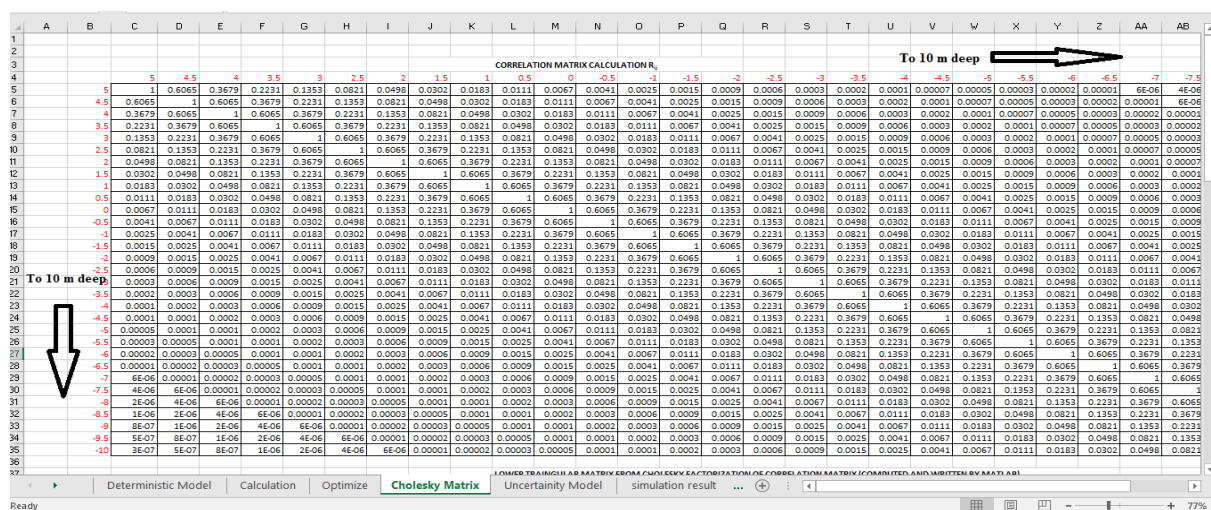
| | A | B | C | D | E | F | G | H | I | J | K | L | M | N | O | P | Q | R | S | T | U | V | W | X | Y | Z | AA | AB |
|---|---|---|---|---|---|---|---|---|---|---|---|---|---|---|---|---|---|---|---|---|---|---|---|---|---|---|---|---|
| 1 | | | | | | | | | | | | | | | | | | | | | | | | | | | | |
| 2 | | | | | | | | | | | | | | | | | | | | | | | | | | | | |
| 3 | | | | | | | | | | | | | CORRELATION MATRIX CALCULATION $R_{ij}$ | | | | | | | | | | To 10 m deep | | | | | |
| 4 | | | 5 | 4.5 | 4 | 3.5 | 3 | 2.5 | 2 | 1.5 | 1 | 0.5 | 0 | -0.5 | -1 | -1.5 | -2 | -2.5 | -3 | -3.5 | -4 | -4.5 | -5 | -5.5 | -6 | -6.5 | -7 | -7.5 |
| 5 | | 5 | 1 | 0.6065 | 0.3679 | 0.2231 | 0.1353 | 0.0821 | 0.0498 | 0.0302 | 0.0183 | 0.0111 | 0.0067 | 0.0041 | 0.0025 | 0.0015 | 0.0009 | 0.0006 | 0.0003 | 0.0002 | 0.0001 | 0.00007 | 0.00005 | 0.00003 | 0.00002 | 0.00001 | 6E-06 | 4E-06 |
| 6 | | 4.5 | 0.6065 | 1 | 0.6065 | 0.3679 | 0.2231 | 0.1353 | 0.0821 | 0.0498 | 0.0302 | 0.0183 | 0.0111 | 0.0067 | 0.0041 | 0.0025 | 0.0015 | 0.0009 | 0.0006 | 0.0003 | 0.0002 | 0.0001 | 0.00007 | 0.00005 | 0.00003 | 0.00002 | 0.00001 | 6E-06 |
| 7 | | 4 | 0.3679 | 0.6065 | 1 | 0.6065 | 0.3679 | 0.2231 | 0.1353 | 0.0821 | 0.0498 | 0.0302 | 0.0183 | 0.0111 | 0.0067 | 0.0041 | 0.0025 | 0.0015 | 0.0009 | 0.0006 | 0.0003 | 0.0002 | 0.0001 | 0.00007 | 0.00005 | 0.00003 | 0.00002 | 0.00001 |
| 8 | | 3.5 | 0.2231 | 0.3679 | 0.6065 | 1 | 0.6065 | 0.3679 | 0.2231 | 0.1353 | 0.0821 | 0.0498 | 0.0302 | 0.0183 | 0.0111 | 0.0067 | 0.0041 | 0.0025 | 0.0015 | 0.0009 | 0.0006 | 0.0003 | 0.0002 | 0.0001 | 0.00007 | 0.00005 | 0.00003 | 0.00002 |
| 9 | | 3 | 0.1353 | 0.2231 | 0.3679 | 0.6065 | 1 | 0.6065 | 0.3679 | 0.2231 | 0.1353 | 0.0821 | 0.0498 | 0.0302 | 0.0183 | 0.0111 | 0.0067 | 0.0041 | 0.0025 | 0.0015 | 0.0009 | 0.0006 | 0.0003 | 0.0002 | 0.0001 | 0.00007 | 0.00005 | 0.00003 |
| 10 | | 2.5 | 0.0821 | 0.1353 | 0.2231 | 0.3679 | 0.6065 | 1 | 0.6065 | 0.3679 | 0.2231 | 0.1353 | 0.0821 | 0.0498 | 0.0302 | 0.0183 | 0.0111 | 0.0067 | 0.0041 | 0.0025 | 0.0015 | 0.0009 | 0.0006 | 0.0003 | 0.0002 | 0.0001 | 0.00007 | 0.00005 |
| 11 | | 2 | 0.0498 | 0.0821 | 0.1353 | 0.2231 | 0.3679 | 0.6065 | 1 | 0.6065 | 0.3679 | 0.2231 | 0.1353 | 0.0821 | 0.0498 | 0.0302 | 0.0183 | 0.0111 | 0.0067 | 0.0041 | 0.0025 | 0.0015 | 0.0009 | 0.0006 | 0.0003 | 0.0002 | 0.0001 | 0.00007 |
| 12 | | 1.5 | 0.0302 | 0.0498 | 0.0821 | 0.1353 | 0.2231 | 0.3679 | 0.6065 | 1 | 0.6065 | 0.3679 | 0.2231 | 0.1353 | 0.0821 | 0.0498 | 0.0302 | 0.0183 | 0.0111 | 0.0067 | 0.0041 | 0.0025 | 0.0015 | 0.0009 | 0.0006 | 0.0003 | 0.0002 | 0.0001 |
| 13 | | 1 | 0.0183 | 0.0302 | 0.0498 | 0.0821 | 0.1353 | 0.2231 | 0.3679 | 0.6065 | 1 | 0.6065 | 0.3679 | 0.2231 | 0.1353 | 0.0821 | 0.0498 | 0.0302 | 0.0183 | 0.0111 | 0.0067 | 0.0041 | 0.0025 | 0.0015 | 0.0009 | 0.0006 | 0.0003 | 0.0002 |
| 14 | | 0.5 | 0.0111 | 0.0183 | 0.0302 | 0.0498 | 0.0821 | 0.1353 | 0.2231 | 0.3679 | 0.6065 | 1 | 0.6065 | 0.3679 | 0.2231 | 0.1353 | 0.0821 | 0.0498 | 0.0302 | 0.0183 | 0.0111 | 0.0067 | 0.0041 | 0.0025 | 0.0015 | 0.0009 | 0.0006 | 0.0003 |
| 15 | | 0 | 0.0067 | 0.0111 | 0.0183 | 0.0302 | 0.0498 | 0.0821 | 0.1353 | 0.2231 | 0.3679 | 0.6065 | 1 | 0.6065 | 0.3679 | 0.2231 | 0.1353 | 0.0821 | 0.0498 | 0.0302 | 0.0183 | 0.0111 | 0.0067 | 0.0041 | 0.0025 | 0.0015 | 0.0009 | 0.0006 |
| 16 | | -0.5 | 0.0041 | 0.0067 | 0.0111 | 0.0183 | 0.0302 | 0.0498 | 0.0821 | 0.1353 | 0.2231 | 0.3679 | 0.6065 | 1 | 0.6065 | 0.3679 | 0.2231 | 0.1353 | 0.0821 | 0.0498 | 0.0302 | 0.0183 | 0.0111 | 0.0067 | 0.0041 | 0.0025 | 0.0015 | 0.0009 |
| 17 | | -1 | 0.0025 | 0.0041 | 0.0067 | 0.0111 | 0.0183 | 0.0302 | 0.0498 | 0.0821 | 0.1353 | 0.2231 | 0.3679 | 0.6065 | 1 | 0.6065 | 0.3679 | 0.2231 | 0.1353 | 0.0821 | 0.0498 | 0.0302 | 0.0183 | 0.0111 | 0.0067 | 0.0041 | 0.0025 | 0.0015 |
| 18 | | -1.5 | 0.0015 | 0.0025 | 0.0041 | 0.0067 | 0.0111 | 0.0183 | 0.0302 | 0.0498 | 0.0821 | 0.1353 | 0.2231 | 0.3679 | 0.6065 | 1 | 0.6065 | 0.3679 | 0.2231 | 0.1353 | 0.0821 | 0.0498 | 0.0302 | 0.0183 | 0.0111 | 0.0067 | 0.0041 | 0.0025 |
| 19 | | -2 | 0.0009 | 0.0015 | 0.0025 | 0.0041 | 0.0067 | 0.0111 | 0.0183 | 0.0302 | 0.0498 | 0.0821 | 0.1353 | 0.2231 | 0.3679 | 0.6065 | 1 | 0.6065 | 0.3679 | 0.2231 | 0.1353 | 0.0821 | 0.0498 | 0.0302 | 0.0183 | 0.0111 | 0.0067 | 0.0041 |
| 20 | To 10 m deep | -2.5 | 0.0006 | 0.0009 | 0.0015 | 0.0025 | 0.0041 | 0.0067 | 0.0111 | 0.0183 | 0.0302 | 0.0498 | 0.0821 | 0.1353 | 0.2231 | 0.3679 | 0.6065 | 1 | 0.6065 | 0.3679 | 0.2231 | 0.1353 | 0.0821 | 0.0498 | 0.0302 | 0.0183 | 0.0111 | 0.0067 |
| 21 | | -3 | 0.0003 | 0.0006 | 0.0009 | 0.0015 | 0.0025 | 0.0041 | 0.0067 | 0.0111 | 0.0183 | 0.0302 | 0.0498 | 0.0821 | 0.1353 | 0.2231 | 0.3679 | 0.6065 | 1 | 0.6065 | 0.3679 | 0.2231 | 0.1353 | 0.0821 | 0.0498 | 0.0302 | 0.0183 | 0.0111 |
| 22 | | -3.5 | 0.0002 | 0.0003 | 0.0006 | 0.0009 | 0.0015 | 0.0025 | 0.0041 | 0.0067 | 0.0111 | 0.0183 | 0.0302 | 0.0498 | 0.0821 | 0.1353 | 0.2231 | 0.3679 | 0.6065 | 1 | 0.6065 | 0.3679 | 0.2231 | 0.1353 | 0.0821 | 0.0498 | 0.0302 | 0.0183 |
| 23 | | -4 | 0.0001 | 0.0002 | 0.0003 | 0.0006 | 0.0009 | 0.0015 | 0.0025 | 0.0041 | 0.0067 | 0.0111 | 0.0183 | 0.0302 | 0.0498 | 0.0821 | 0.1353 | 0.2231 | 0.3679 | 0.6065 | 1 | 0.6065 | 0.3679 | 0.2231 | 0.1353 | 0.0821 | 0.0498 | 0.0302 |
| 24 | | -4.5 | 0.0001 | 0.0001 | 0.0002 | 0.0003 | 0.0006 | 0.0009 | 0.0015 | 0.0025 | 0.0041 | 0.0067 | 0.0111 | 0.0183 | 0.0302 | 0.0498 | 0.0821 | 0.1353 | 0.2231 | 0.3679 | 0.6065 | 1 | 0.6065 | 0.3679 | 0.2231 | 0.1353 | 0.0821 | 0.0498 |
| 25 | | -5 | 0.00005 | 0.0001 | 0.0001 | 0.0002 | 0.0003 | 0.0006 | 0.0009 | 0.0015 | 0.0025 | 0.0041 | 0.0067 | 0.0111 | 0.0183 | 0.0302 | 0.0498 | 0.0821 | 0.1353 | 0.2231 | 0.3679 | 0.6065 | 1 | 0.6065 | 0.3679 | 0.2231 | 0.1353 | 0.0821 |
| 26 | | -5.5 | 0.00003 | 0.00005 | 0.0001 | 0.0001 | 0.0002 | 0.0003 | 0.0006 | 0.0009 | 0.0015 | 0.0025 | 0.0041 | 0.0067 | 0.0111 | 0.0183 | 0.0302 | 0.0498 | 0.0821 | 0.1353 | 0.2231 | 0.3679 | 0.6065 | 1 | 0.6065 | 0.3679 | 0.2231 | 0.1353 |
| 27 | | -6 | 0.00002 | 0.00003 | 0.00005 | 0.0001 | 0.0001 | 0.0002 | 0.0003 | 0.0006 | 0.0009 | 0.0015 | 0.0025 | 0.0041 | 0.0067 | 0.0111 | 0.0183 | 0.0302 | 0.0498 | 0.0821 | 0.1353 | 0.2231 | 0.3679 | 0.6065 | 1 | 0.6065 | 0.3679 | 0.2231 |
| 28 | | -6.5 | 0.00001 | 0.00002 | 0.00003 | 0.00005 | 0.0001 | 0.0001 | 0.0002 | 0.0003 | 0.0006 | 0.0009 | 0.0015 | 0.0025 | 0.0041 | 0.0067 | 0.0111 | 0.0183 | 0.0302 | 0.0498 | 0.0821 | 0.1353 | 0.2231 | 0.3679 | 0.6065 | 1 | 0.6065 | 0.3679 |
| 29 | | -7 | 6E-06 | 0.00001 | 0.00002 | 0.00003 | 0.00005 | 0.0001 | 0.0001 | 0.0002 | 0.0003 | 0.0006 | 0.0009 | 0.0015 | 0.0025 | 0.0041 | 0.0067 | 0.0111 | 0.0183 | 0.0302 | 0.0498 | 0.0821 | 0.1353 | 0.2231 | 0.3679 | 0.6065 | 1 | 0.6065 |
| 30 | | -7.5 | 4E-06 | 6E-06 | 0.00001 | 0.00002 | 0.00003 | 0.00005 | 0.0001 | 0.0001 | 0.0002 | 0.0003 | 0.0006 | 0.0009 | 0.0015 | 0.0025 | 0.0041 | 0.0067 | 0.0111 | 0.0183 | 0.0302 | 0.0498 | 0.0821 | 0.1353 | 0.2231 | 0.3679 | 0.6065 | 1 |
| 31 | | -8 | 2E-06 | 4E-06 | 6E-06 | 0.00001 | 0.00002 | 0.00003 | 0.00005 | 0.0001 | 0.0001 | 0.0002 | 0.0003 | 0.0006 | 0.0009 | 0.0015 | 0.0025 | 0.0041 | 0.0067 | 0.0111 | 0.0183 | 0.0302 | 0.0498 | 0.0821 | 0.1353 | 0.2231 | 0.3679 | 0.6065 |
| 32 | | -8.5 | 1E-06 | 2E-06 | 4E-06 | 6E-06 | 0.00001 | 0.00002 | 0.00003 | 0.00005 | 0.0001 | 0.0001 | 0.0002 | 0.0003 | 0.0006 | 0.0009 | 0.0015 | 0.0025 | 0.0041 | 0.0067 | 0.0111 | 0.0183 | 0.0302 | 0.0498 | 0.0821 | 0.1353 | 0.2231 | 0.3679 |
| 33 | | -9 | 8E-07 | 1E-06 | 2E-06 | 4E-06 | 6E-06 | 0.00001 | 0.00002 | 0.00003 | 0.00005 | 0.0001 | 0.0001 | 0.0002 | 0.0003 | 0.0006 | 0.0009 | 0.0015 | 0.0025 | 0.0041 | 0.0067 | 0.0111 | 0.0183 | 0.0302 | 0.0498 | 0.0821 | 0.1353 | 0.2231 |
| 34 | | -9.5 | 5E-07 | 8E-07 | 1E-06 | 2E-06 | 4E-06 | 6E-06 | 0.00001 | 0.00002 | 0.00003 | 0.00005 | 0.0001 | 0.0001 | 0.0002 | 0.0003 | 0.0006 | 0.0009 | 0.0015 | 0.0025 | 0.0041 | 0.0067 | 0.0111 | 0.0183 | 0.0302 | 0.0498 | 0.0821 | 0.1353 |
| 35 | | -10 | 3E-07 | 5E-07 | 8E-07 | 1E-06 | 2E-06 | 4E-06 | 6E-06 | 0.00001 | 0.00002 | 0.00003 | 0.00005 | 0.0001 | 0.0001 | 0.0002 | 0.0003 | 0.0006 | 0.0009 | 0.0015 | 0.0025 | 0.0041 | 0.0067 | 0.0111 | 0.0183 | 0.0302 | 0.0498 | 0.0821 |
| 36 | | | | | | | | | | | | | | | | | | | | | | | | | | | | |
| 37 | | | | | | | | | | | | | LOWER TRAINGULAR MATRIX FROM CHOLESKY FACTORIZATION OF CORRELATION MATRIX (COMPUTED AND WRITTEN BY MATLAB) | | | | | | | | | | | | | | | |

Deterministic Model | Calculation | Optimize | Cholesky Matrix | Uncertainty Model | simulation result | ...

Ready

77%